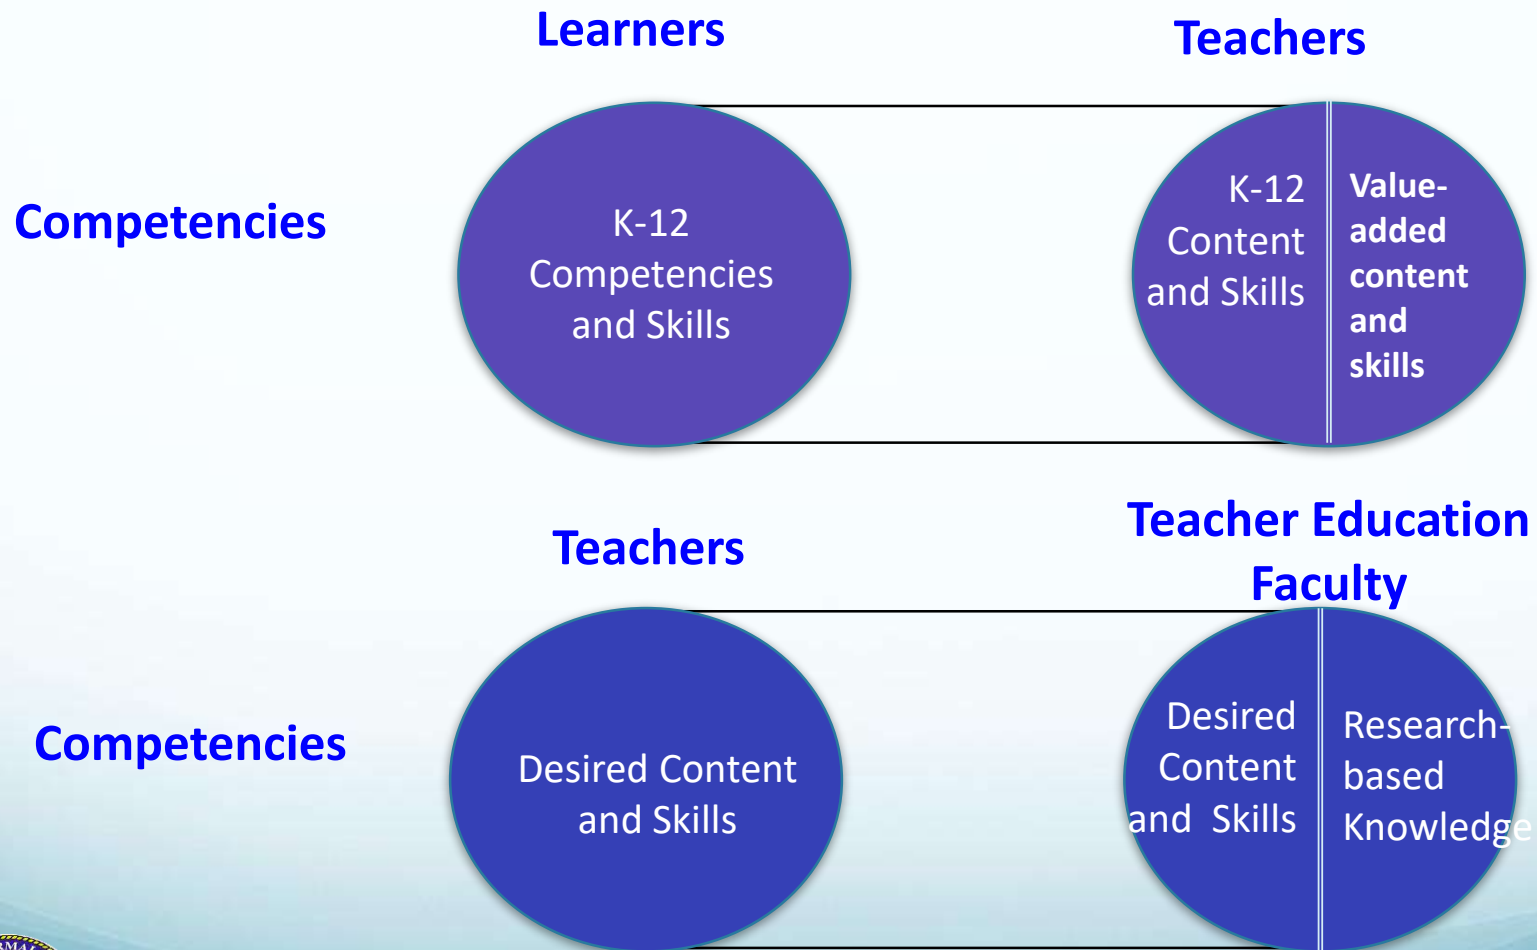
Learners

Teachers

Competencies

K-12 Competencies and Skills

K-12 Content and Skills

Value-added content and skills

Teachers

Teacher Education Faculty

Competencies

Desired Content and Skills

Desired Content and Skills

Research-based Knowledge